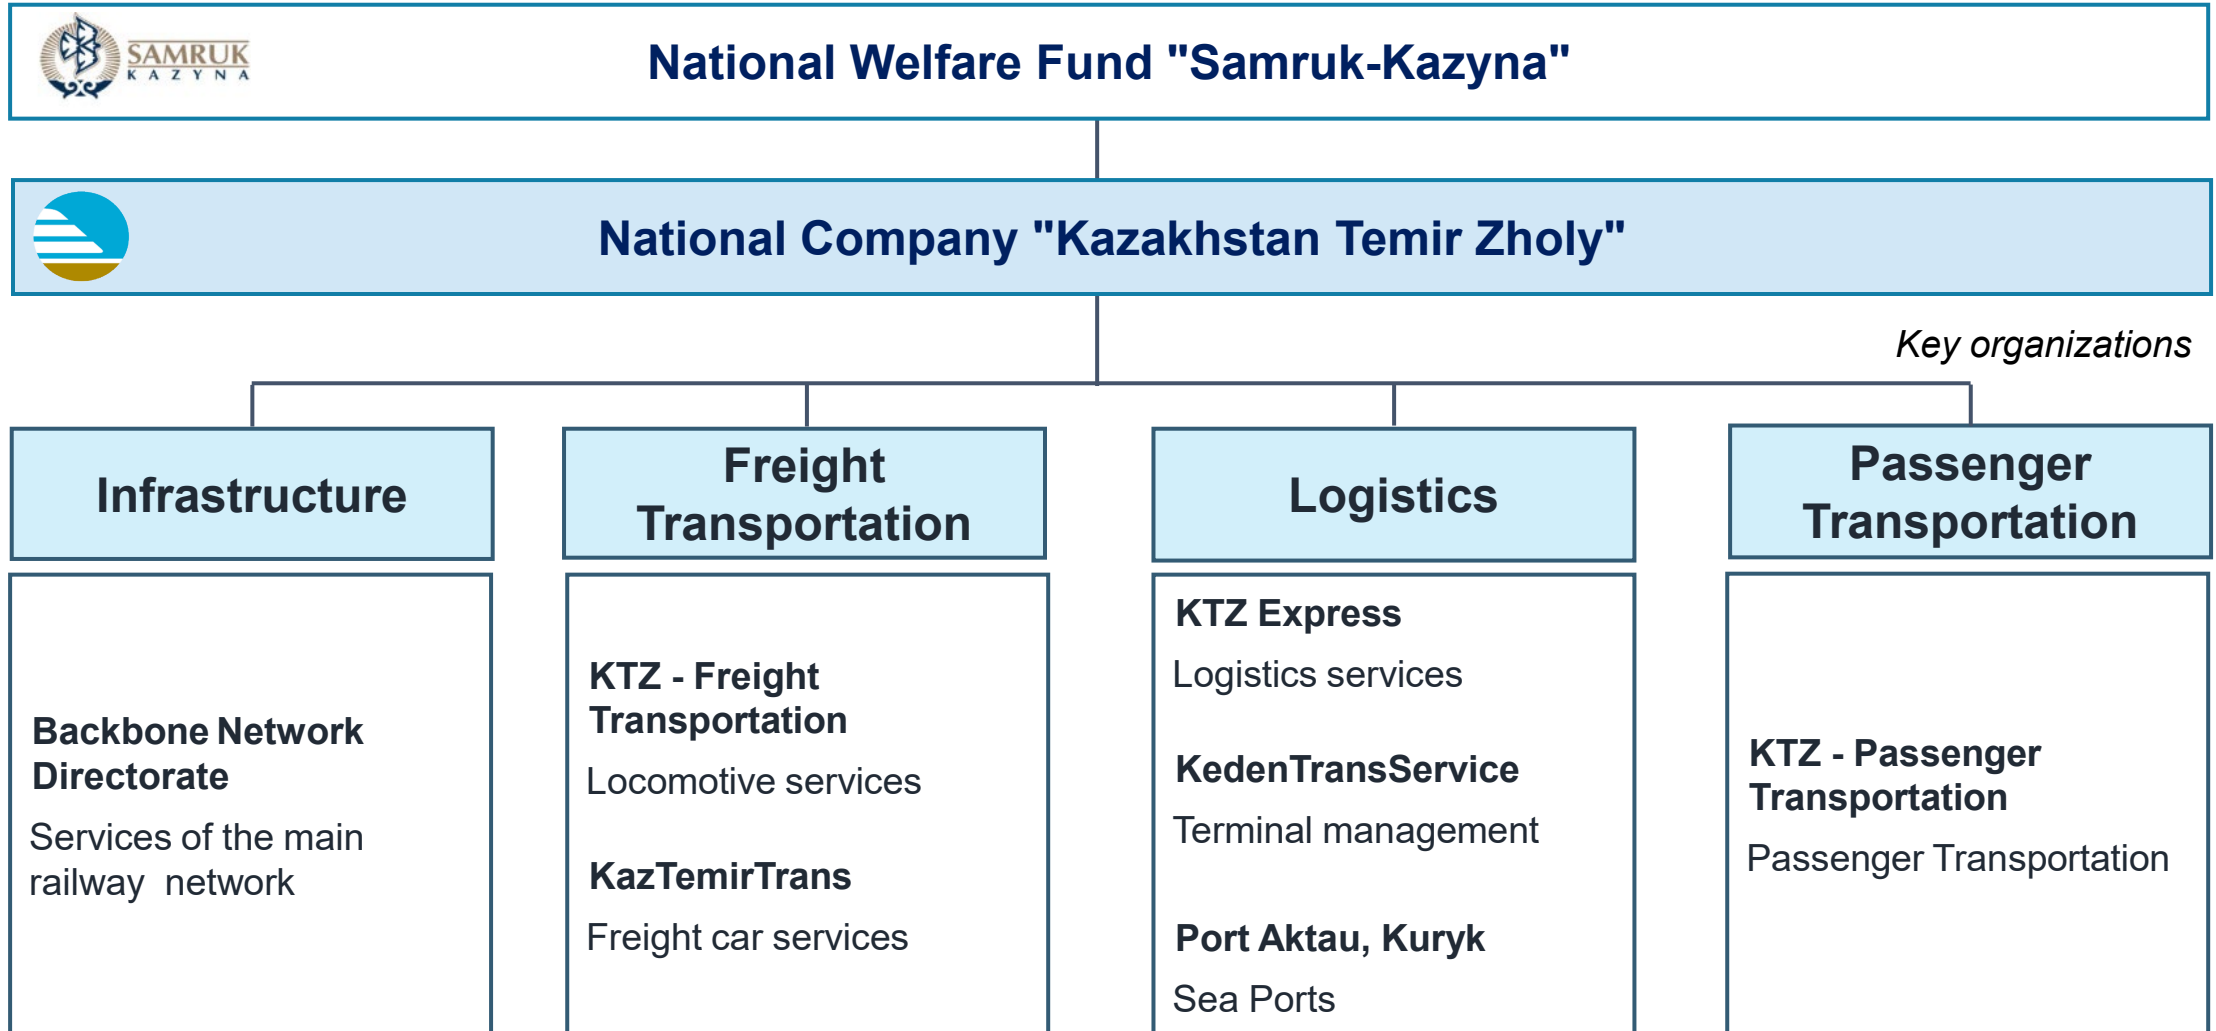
SAMRUK KAZYNA

National Welfare Fund "Samruk-Kazyna"

National Company "Kazakhstan Temir Zholy"

Key organizations

Infrastructure

Freight Transportation

Logistics

Passenger Transportation

Backbone Network Directorate

Services of the main railway network

KTZ - Freight Transportation

Locomotive services

KazTemirTrans

Freight car services

KTZ Express

Logistics services

KedenTransService

Terminal management

Port Aktau, Kuryk

Sea Ports

KTZ - Passenger Transportation

Passenger Transportation